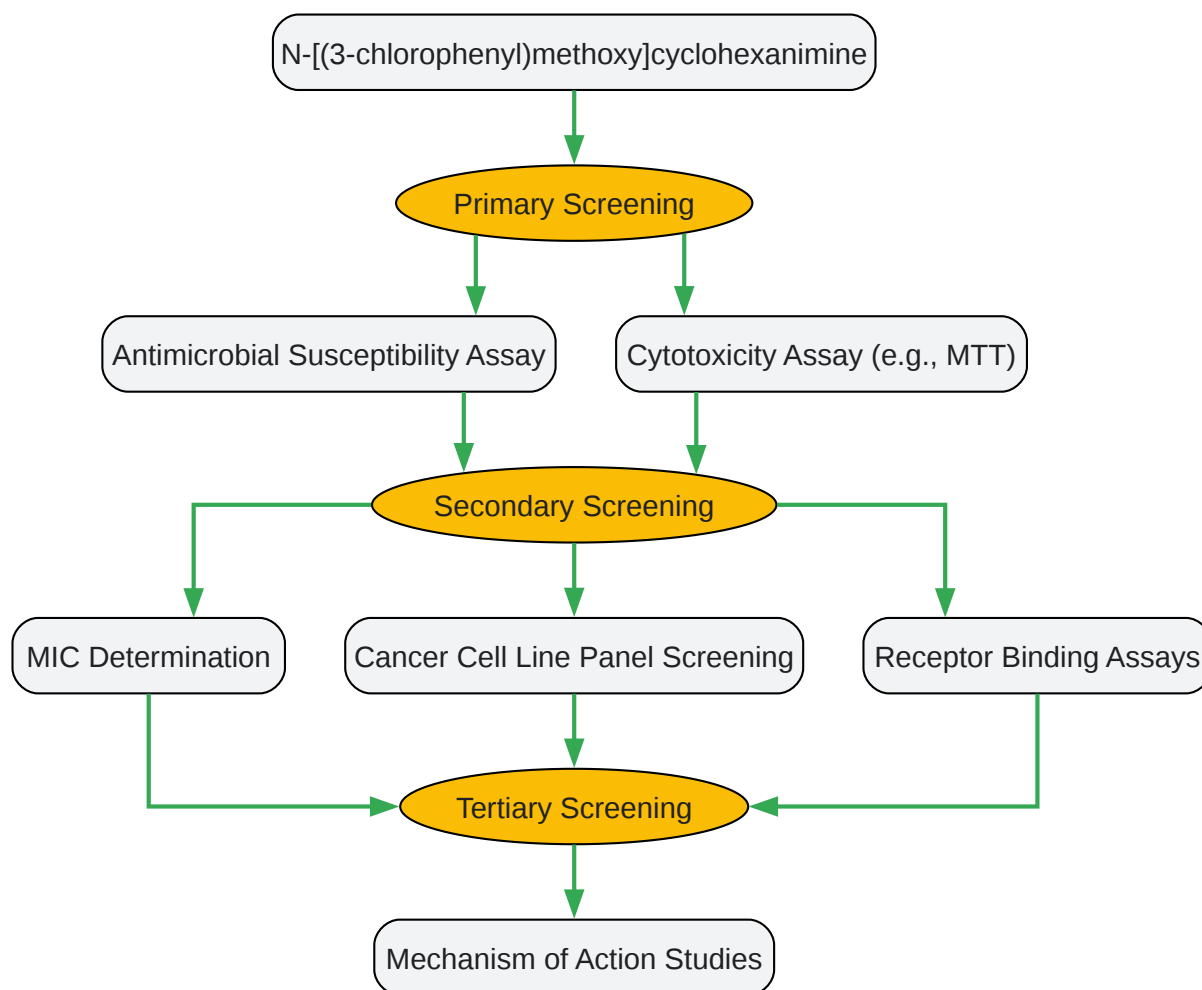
N-[(3-chlorophenyl)methoxy]cyclohexanimine

Primary Screening

Antimicrobial Susceptibility Assay

Cytotoxicity Assay (e.g., MTT)

Secondary Screening

MIC Determination

Cancer Cell Line Panel Screening

Receptor Binding Assays

Tertiary Screening

Mechanism of Action Studies